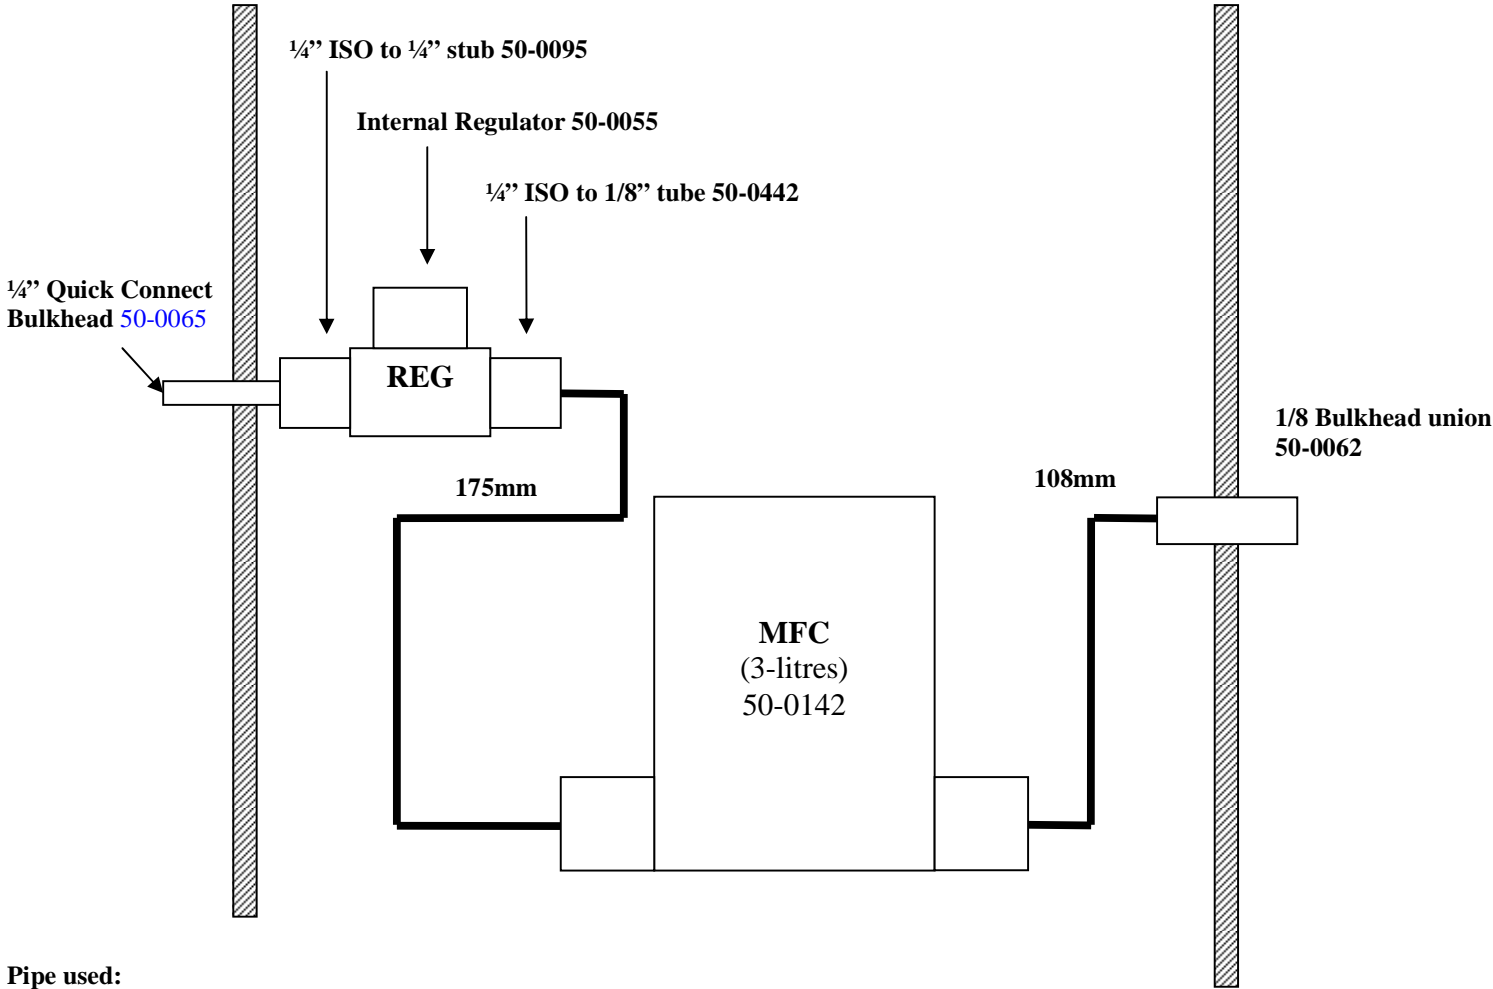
¼" ISO to ¼" stub 50-0095

Internal Regulator 50-0055

¼" ISO to 1/8" tube 50-0442

¼" Quick Connect Bulkhead 50-0065

REG

175mm

108mm

1/8 Bulkhead union 50-0062

MFC
(3-litres)
50-0142

Pipe used: